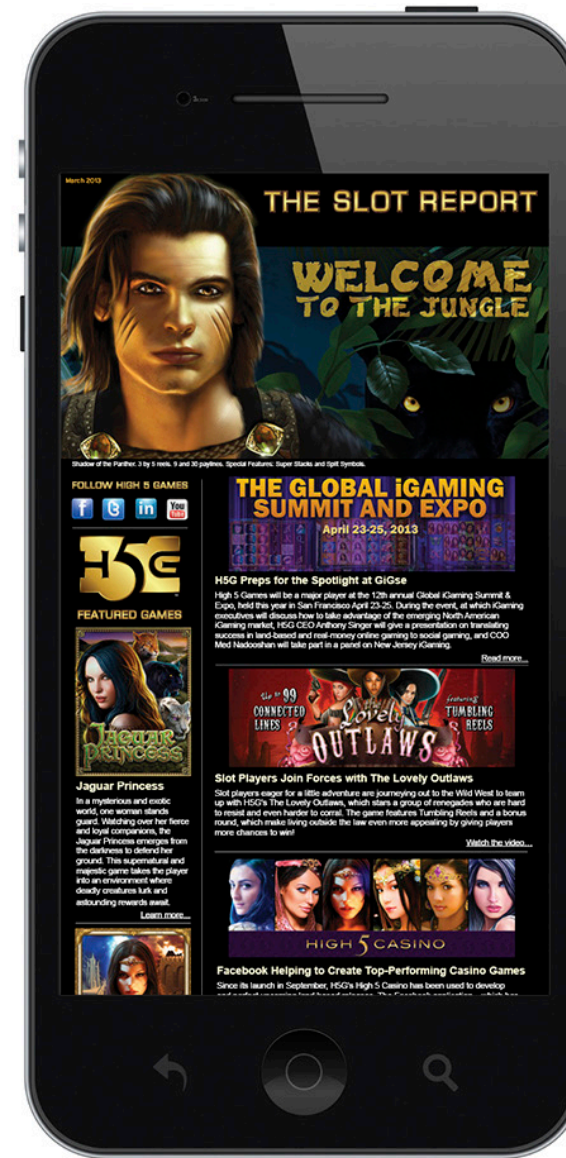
March 2013

THE SLOT REPORT

WELCOME TO THE JUNGLE

Shadow of the Panther. 3 by 5 reels, 9 and 30 paylines. Special Features: Super Stacks and Split Symbols.

FOLLOW HIGH 5 GAMES

f in You Tube

H5G

FEATURED GAMES

Jaguar Princess

Jaguar Princess

In a mysterious and exotic world, one woman stands guard. Watching over her fierce and loyal companions, the Jaguar Princess emerges from the darkness to defend her ground. This supernatural and majestic game takes the player into an environment where deadly creatures lurk and astounding rewards await.

Learn more...

THE GLOBAL iGAMING SUMMIT AND EXPO

April 23-25, 2013

H5G Preps for the Spotlight at GiGse

High 5 Games will be a major player at the 12th annual Global iGaming Summit & Expo, held this year in San Francisco April 23-25. During the event, at which iGaming executives will discuss how to take advantage of the emerging North American iGaming market, H5G CEO Anthony Singer will give a presentation on translating success in land-based and real-money online gaming to social gaming, and COO Med Nadooshan will take part in a panel on New Jersey iGaming.

Read more...

Up to 99 CONNECTED LINES The Lovely OUTLAWS featuring TUMBLING REELS

Slot Players Join Forces with The Lovely Outlaws

Slot players eager for a little adventure are journeying out to the Wild West to team up with H5G's The Lovely Outlaws, which stars a group of renegades who are hard to resist and even harder to corral. The game features Tumbling Reels and a bonus round, which make living outside the law even more appealing by giving players more chances to win!

Watch the video...

HIGH 5 CASINO

Facebook Helping to Create Top-Performing Casino Games

Since its launch in September, H5G's High 5 Casino has been used to develop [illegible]